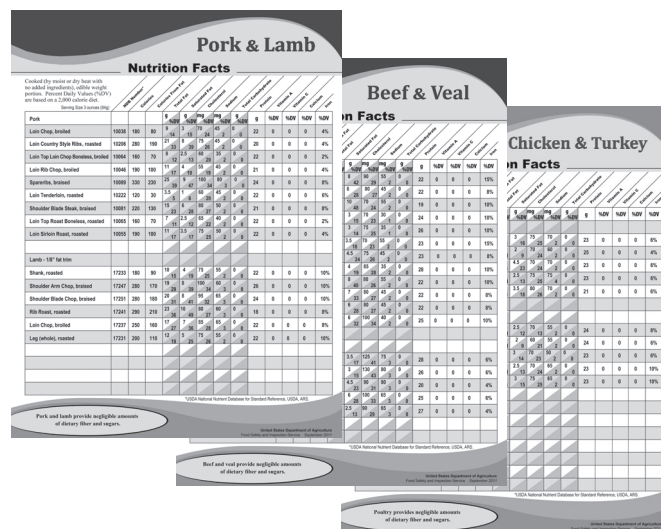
Pork & Lamb

Nutrition Facts

Cooked (by moist or dry heat with no added ingredients), edible weight portion. Percent Daily Values (%DV) are based on a 2,000 calorie diet.

Serving Size 3 ounces (84g)

NDB Number*
Calories
Calories from Fat
Total Fat
Saturated Fat
Cholesterol
Sodium
Total Carbohydrate
Protein
Vitamin A
Vitamin C
Calcium
Iron

| Pork | | | | | | | | | g | %DV | %DV | %DV | %DV |
|---|---|---|---|---|---|---|---|---|---|---|---|---|---|
| Loin Chop, broiled | 10038 | 180 | 80 | 9 14 | 3 15 | 70 24 | 45 2 | 0 0 | 22 | 0 | 0 | 0 | 4% |
| Loin Country Style Ribs, roasted | 10206 | 280 | 190 | 21 33 | 8 39 | 80 26 | 45 2 | 0 0 | 20 | 0 | 0 | 0 | 4% |
| Loin Top Loin Chop Boneless, broiled | 10064 | 160 | 70 | 8 12 | 3 13 | 70 22 | 45 2 | 0 0 | 22 | 0 | 0 | 0 | 4% |
| Loin Rib Chop, broiled | 10046 | 190 | 100 | 11 17 | 4 19 | 55 18 | 45 2 | 0 0 | 21 | 0 | 0 | 0 | 4% |
| Spareribs, braised | 10099 | 330 | 230 | 25 39 | 9 47 | 100 34 | 80 3 | 0 0 | 24 | 0 | 0 | 0 | 8% |
| Loin Tenderloin, roasted | 10222 | 120 | 30 | 3.5 5 | 1 6 | 60 20 | 45 2 | 0 0 | 22 | 0 | 0 | 0 | 6% |
| Shoulder Blade Steak, braised | 10081 | 220 | 130 | 15 23 | 5 26 | 80 26 | 50 2 | 0 0 | 21 | 0 | 0 | 0 | 8% |
| Loin Top Roast Boneless, roasted | 10065 | 160 | 70 | 7 11 | 2.5 13 | 65 22 | 40 2 | 0 0 | 22 | 0 | 0 | 0 | 2% |
| Loin Sirloin Roast, roasted | 10055 | 190 | 100 | 11 17 | 4 17 | 75 25 | 50 2 | 0 0 | 22 | 0 | 0 | 0 | 4% |
| Lamb - 1/8" fat trim | | | | | | | | | | | | | |
| Shank, roasted | 17233 | 180 | 90 | 10 15 | 4 21 | 75 25 | 55 2 | 0 0 | 22 | 0 | 0 | 0 | 10% |
| Shoulder Arm Chop, braised | 17247 | 280 | 170 | 19 29 | 8 39 | 100 33 | 60 3 | 0 0 | 24 | 0 | 0 | 0 | 10% |
| Shoulder Blade Chop, braised | 17251 | 280 | 180 | 20 31 | 8 40 | 95 31 | 65 3 | 0 0 | 24 | 0 | 0 | 0 | 10% |
| Rib Roast, roasted | 17241 | 290 | 210 | 23 36 | 10 50 | 80 25 | 60 3 | 0 0 | 18 | 0 | 0 | 0 | 8% |
| Loin Chop, broiled | 17237 | 250 | 160 | 17 27 | 7 36 | 85 28 | 65 3 | 0 0 | 22 | 0 | 0 | 0 | 8% |
| Leg (whole), roasted | 17231 | 200 | 110 | 12 19 | 5 25 | 75 26 | 55 2 | 0 0 | 22 | 0 | 0 | 0 | 10% |

*USDA National Nutrient Database for Standard Reference, USDA, ARS

Pork and lamb provide negligible amounts of dietary fiber and sugars.

United States Department of Agriculture
Food Safety and Inspection Service September 2011

Beef & Veal

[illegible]n Facts

Beef and veal provide negligible amounts of dietary fiber and sugars.

*USDA National Nutrient Database for Standard Reference, USDA, ARS

United States Department of Agriculture
Food Safety and Inspection Service September 2011

Chicken & Turkey

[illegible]n Facts

Poultry provides negligible amounts of dietary fiber and sugars.

*USDA National Nutrient Database for Standard Reference, USDA, ARS

United States Department of Agriculture